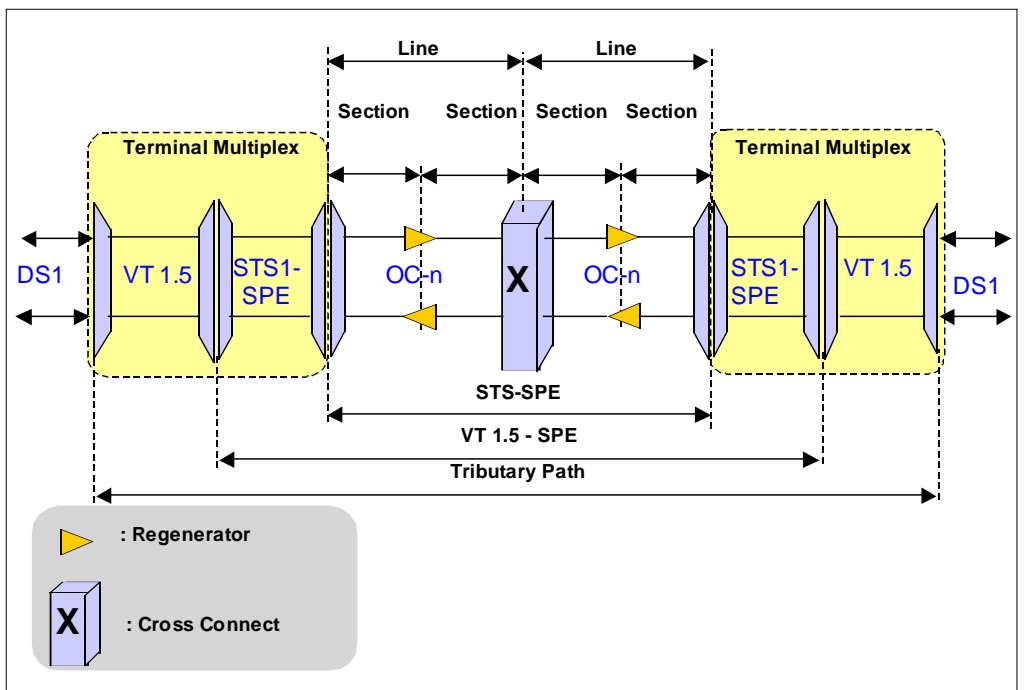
Line

Line

Section

Section

Section

Section

Terminal Multiplex

Terminal Multiplex

DS1

VT 1.5

STS1-SPE

OC-n

X

OC-n

STS1-SPE

VT 1.5

DS1

STS-SPE

VT 1.5 - SPE

Tributary Path

: Regenerator

X

: Cross Connect